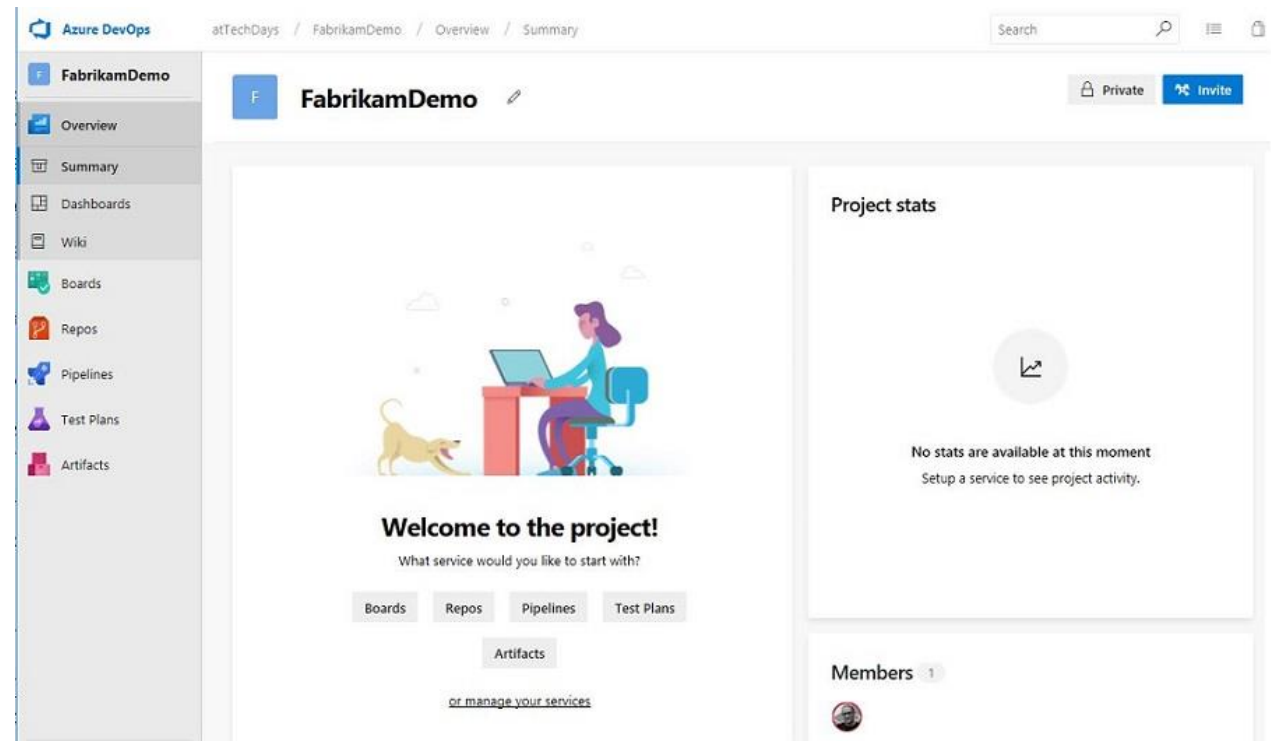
Azure DevOps atTechDays / FabrikamDemo / Overview / Summary Search

F FabrikamDemo

Overview
Summary
Dashboards
Wiki
Boards
Repos
Pipelines
Test Plans
Artifacts

F FabrikamDemo

Private Invite

Welcome to the project!

What service would you like to start with?

Boards Repos Pipelines Test Plans

Artifacts

or manage your services

Project stats

No stats are available at this moment

Setup a service to see project activity.

Members 1